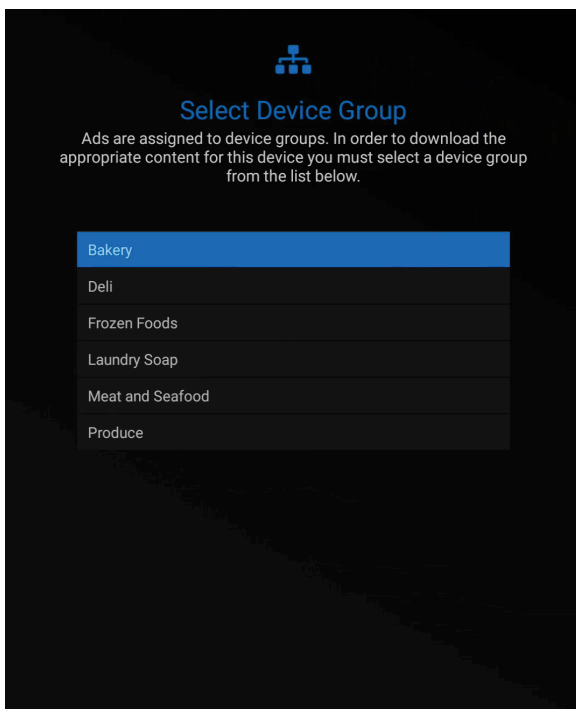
Select Device Group

Ads are assigned to device groups. In order to download the appropriate content for this device you must select a device group from the list below.

Bakery
Deli
Frozen Foods
Laundry Soap
Meat and Seafood
Produce